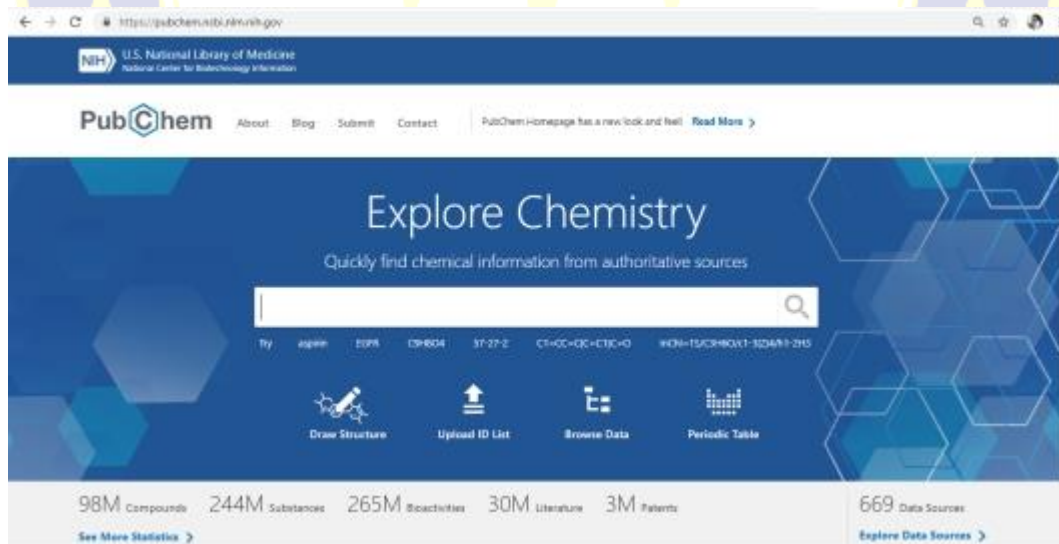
https://pubchem.ncbi.nlm.nih.gov

NIH U.S. National Library of Medicine
National Center for Biotechnology Information

PubChem About Blog Submit Contact

PubChem Homepage has a new look and feel. Read More >

Explore Chemistry

Quickly find chemical information from authoritative sources

Try aspirin EGFR C9H8O4 57-27-2 C1=CC=C(C=C1)C=O InChI=1S/C9H8O4/c1-5(10)4/h1-3H5

Draw Structure Upload ID List Browse Data Periodic Table

98M Compounds 244M Substances 265M Bioactivities 30M Literature 3M Patents

See More Statistics >

669 Data Sources

Explore Data Sources >